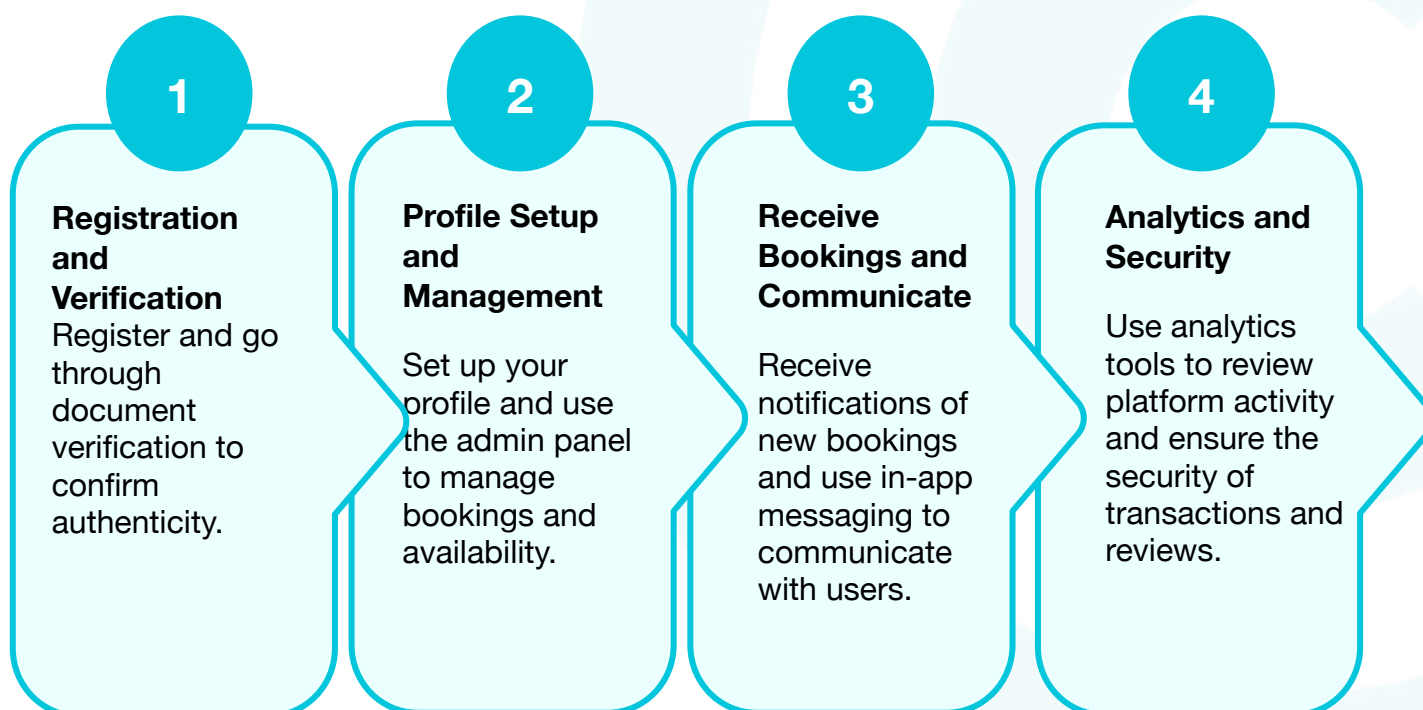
1

Registration and Verification
Register and go through document verification to confirm authenticity.

2

Profile Setup and Management

Set up your profile and use the admin panel to manage bookings and availability.

3

Receive Bookings and Communicate

Receive notifications of new bookings and use in-app messaging to communicate with users.

4

Analytics and Security

Use analytics tools to review platform activity and ensure the security of transactions and reviews.